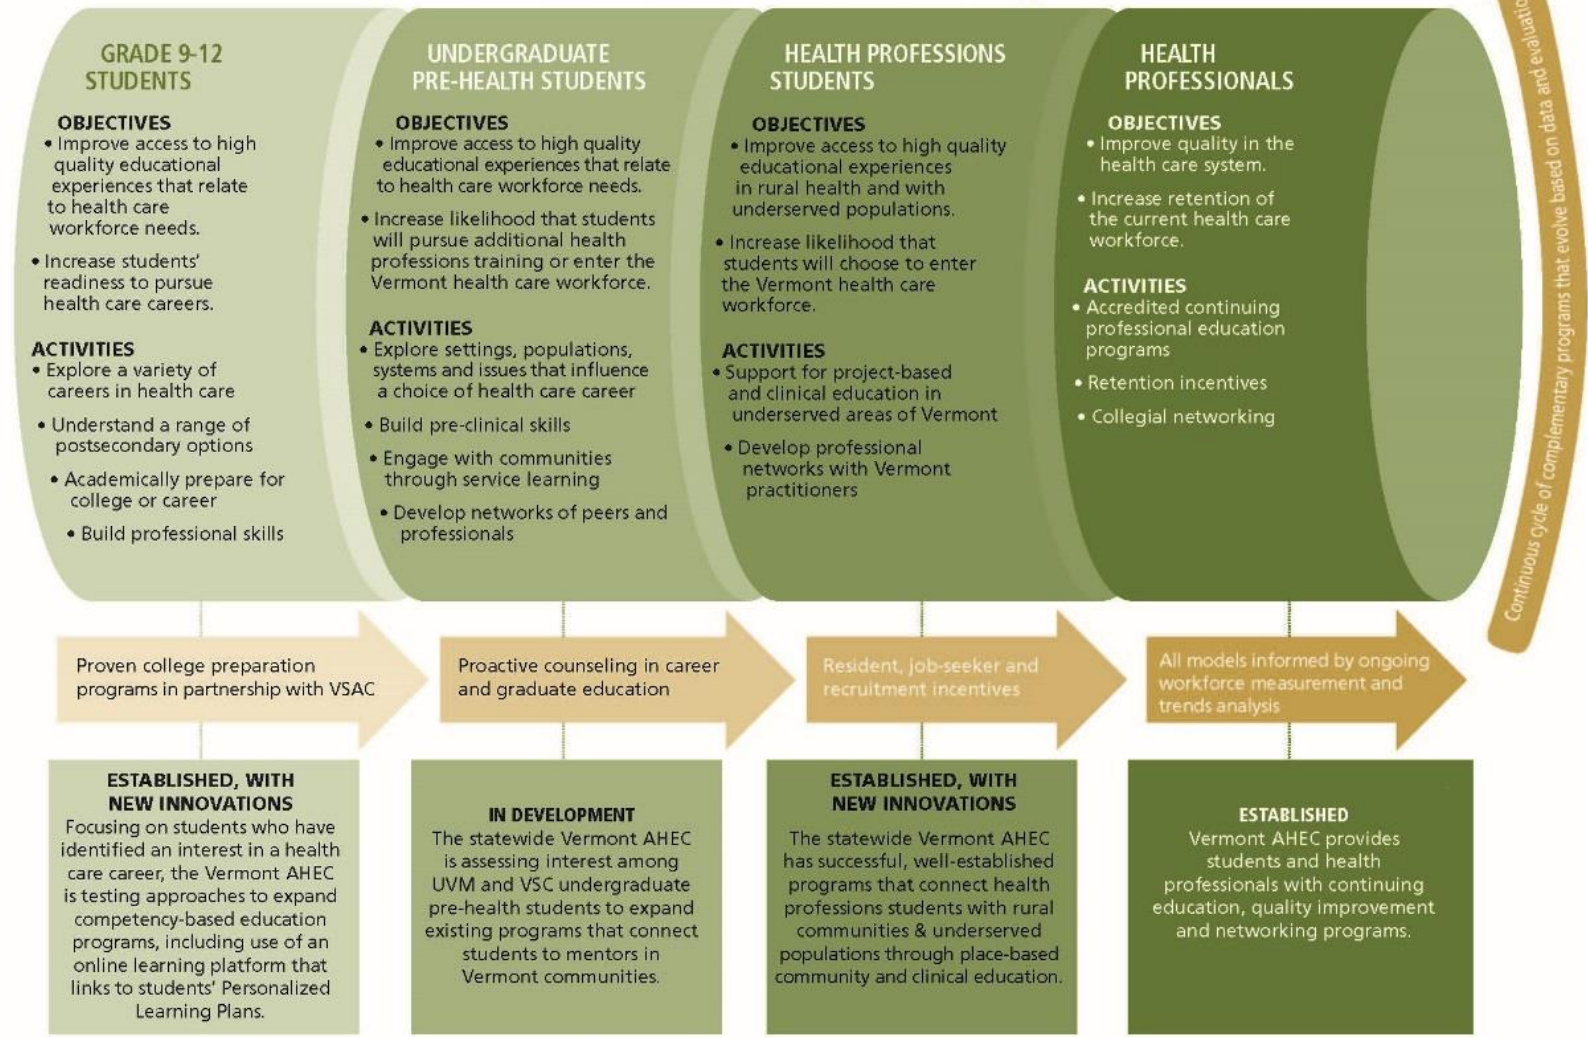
GRADE 9-12 STUDENTS

OBJECTIVES
• Improve access to high quality educational experiences that relate to health care workforce needs.
• Increase students' readiness to pursue health care careers.

ACTIVITIES
• Explore a variety of careers in health care
• Understand a range of postsecondary options
• Academically prepare for college or career
• Build professional skills

UNDERGRADUATE PRE-HEALTH STUDENTS

OBJECTIVES
• Improve access to high quality educational experiences that relate to health care workforce needs.
• Increase likelihood that students will pursue additional health professions training or enter the Vermont health care workforce.

ACTIVITIES
• Explore settings, populations, systems and issues that influence a choice of health care career
• Build pre-clinical skills
• Engage with communities through service learning
• Develop networks of peers and professionals

HEALTH PROFESSIONS STUDENTS

OBJECTIVES
• Improve access to high quality educational experiences in rural health and with underserved populations.
• Increase likelihood that students will choose to enter the Vermont health care workforce.

ACTIVITIES
• Support for project-based and clinical education in underserved areas of Vermont
• Develop professional networks with Vermont practitioners

HEALTH PROFESSIONALS

OBJECTIVES
• Improve quality in the health care system.
• Increase retention of the current health care workforce.

ACTIVITIES
• Accredited continuing professional education programs
• Retention incentives
• Collegial networking

Continuous cycle of complementary programs that evolve based on data and evaluatio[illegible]

Proven college preparation programs in partnership with VSAC

Proactive counseling in career and graduate education

Resident, job-seeker and recruitment incentives

All models informed by ongoing workforce measurement and trends analysis

ESTABLISHED, WITH NEW INNOVATIONS
Focusing on students who have identified an interest in a health care career, the Vermont AHEC is testing approaches to expand competency-based education programs, including use of an online learning platform that links to students' Personalized Learning Plans.

IN DEVELOPMENT
The statewide Vermont AHEC is assessing interest among UVM and VSC undergraduate pre-health students to expand existing programs that connect students to mentors in Vermont communities.

ESTABLISHED, WITH NEW INNOVATIONS
The statewide Vermont AHEC has successful, well-established programs that connect health professions students with rural communities & underserved populations through place-based community and clinical education.

ESTABLISHED
Vermont AHEC provides students and health professionals with continuing education, quality improvement and networking programs.